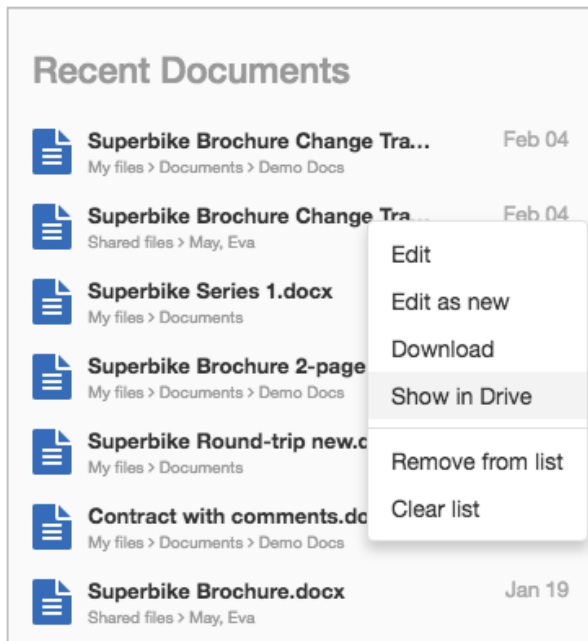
Recent Documents

Superbike Brochure Change Tra... Feb 04
My files > Documents > Demo Docs

Superbike Brochure Change Tra... Feb 04
Shared files > May, Eva

Superbike Series 1.docx
My files > Documents

Superbike Brochure 2-page
My files > Documents > Demo Docs

Superbike Round-trip new.d
My files > Documents

Contract with comments.do
My files > Documents > Demo Docs

Superbike Brochure.docx Jan 19
Shared files > May, Eva

Edit
Edit as new
Download
Show in Drive
Remove from list
Clear list